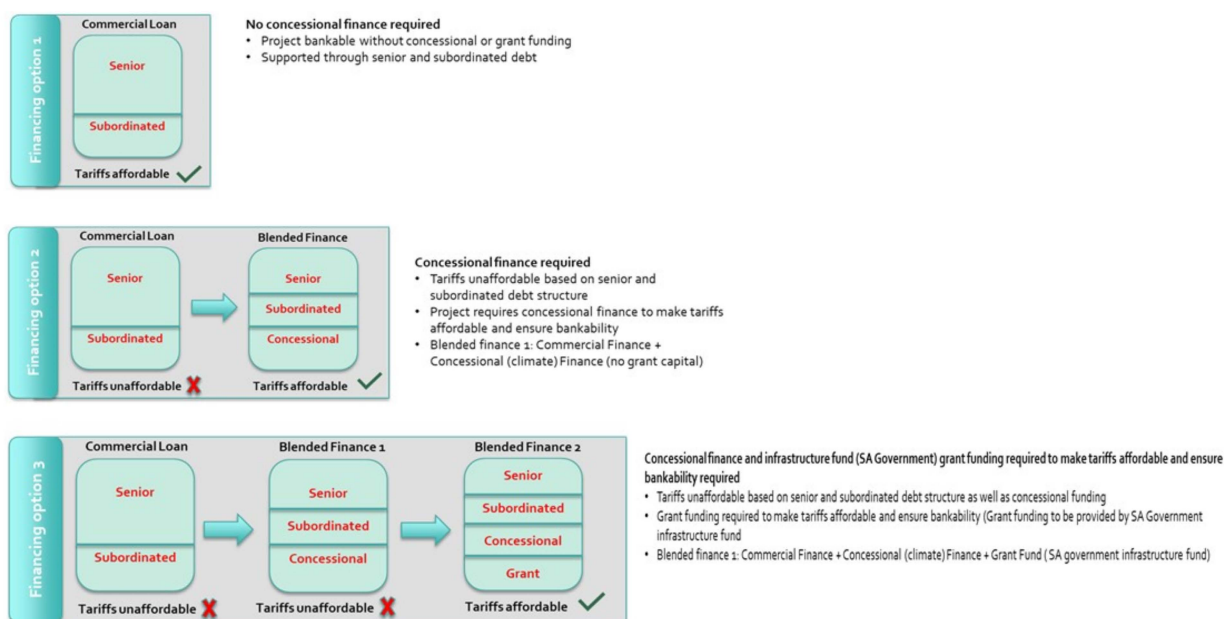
Financing option 1

Commercial Loan

Senior

Subordinated

Tariffs affordable

No concessional finance required
• Project bankable without concessional or grant funding
• Supported through senior and subordinated debt

Financing option 2

Commercial Loan

Senior

Subordinated

Tariffs unaffordable

Blended Finance

Senior

Subordinated

Concessional

Tariffs affordable

Concessional finance required
• Tariffs unaffordable based on senior and subordinated debt structure
• Project requires concessional finance to make tariffs affordable and ensure bankability
• Blended finance 1: Commercial Finance + Concessional (climate) Finance (no grant capital)

Financing option 3

Commercial Loan

Senior

Subordinated

Tariffs unaffordable

Blended Finance 1

Senior

Subordinated

Concessional

Tariffs unaffordable

Blended Finance 2

Senior

Subordinated

Concessional

Grant

Tariffs affordable

Concessional finance and infrastructure fund (SA Government) grant funding required to make tariffs affordable and ensure bankability required
• Tariffs unaffordable based on senior and subordinated debt structure as well as concessional funding
• Grant funding required to make tariffs affordable and ensure bankability (Grant funding to be provided by SA Government infrastructure fund
• Blended finance 1: Commercial Finance + Concessional (climate) Finance + Grant Fund ( SA government infrastructure fund)